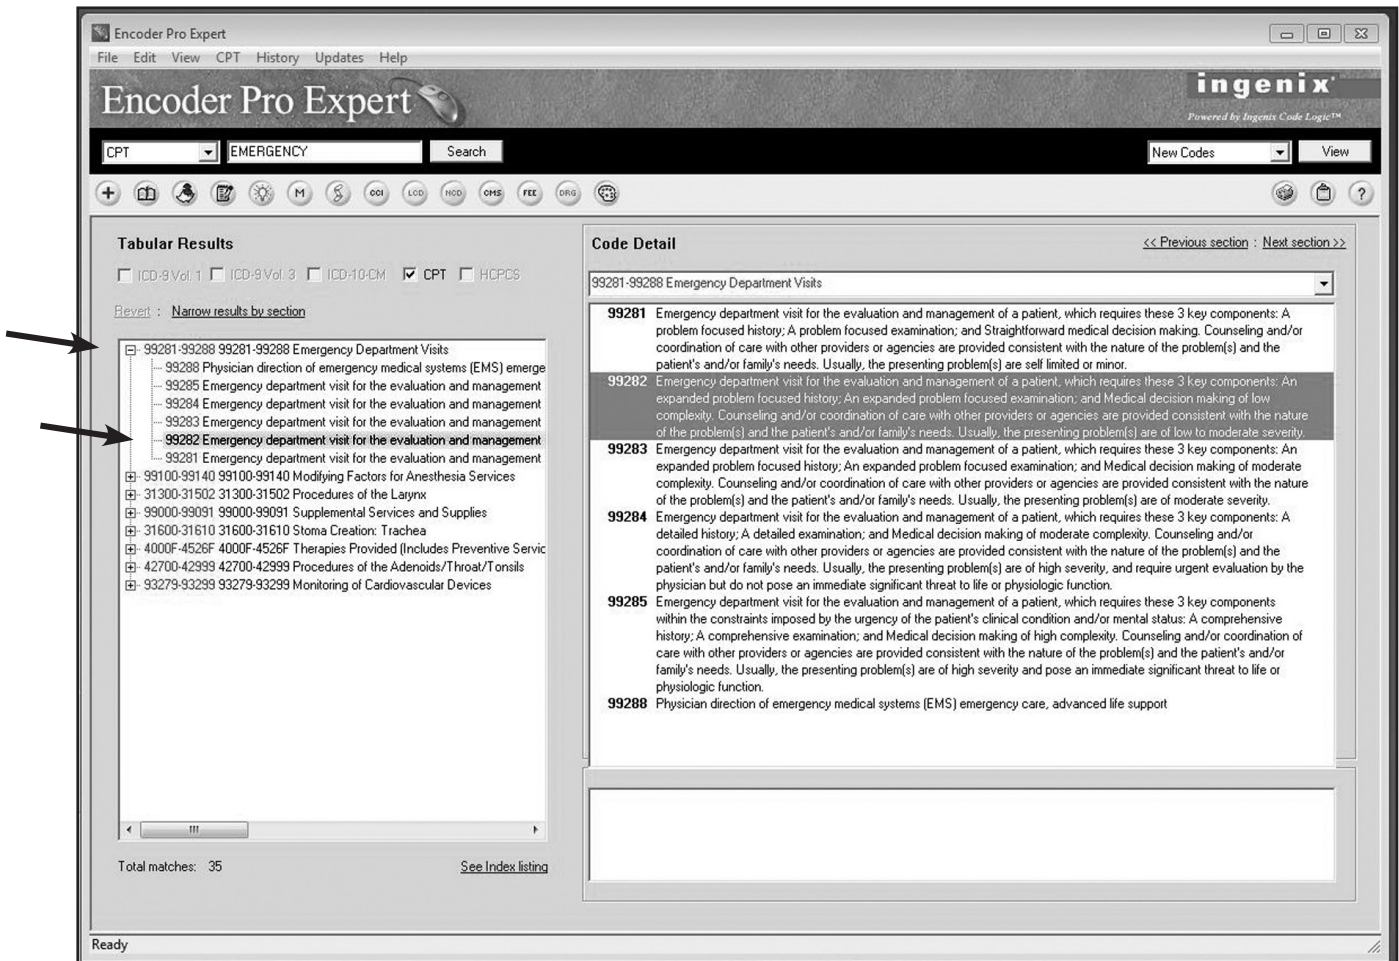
Encoder Pro Expert

File Edit View CPT History Updates Help

Encoder Pro Expert

ingenix

Powered by Ingenix Code Logic™

CPT | EMERGENCY | Search

New Codes | View

M OCI LCD NCD OMS FEE DRG

Tabular Results

ICD-9 Vol. 1 ICD-9 Vol. 3 ICD-10-CM CPT HCPCS

Revert : Narrow results by section

99281-99288 99281-99288 Emergency Department Visits
99288 Physician direction of emergency medical systems (EMS) emerge
99285 Emergency department visit for the evaluation and management
99284 Emergency department visit for the evaluation and management
99283 Emergency department visit for the evaluation and management
99282 Emergency department visit for the evaluation and management
99281 Emergency department visit for the evaluation and management
99100-99140 99100-99140 Modifying Factors for Anesthesia Services
31300-31502 31300-31502 Procedures of the Larynx
99000-99091 99000-99091 Supplemental Services and Supplies
31600-31610 31600-31610 Stoma Creation: Trachea
4000F-4526F 4000F-4526F Therapies Provided (Includes Preventive Servic
42700-42999 42700-42999 Procedures of the Adenoids/Throat/Tonsils
93279-93299 93279-93299 Monitoring of Cardiovascular Devices

Total matches: 35

See Index listing

Code Detail

<< Previous section : Next section >>

99281-99288 Emergency Department Visits

99281 Emergency department visit for the evaluation and management of a patient, which requires these 3 key components: A problem focused history; A problem focused examination; and Straightforward medical decision making. Counseling and/or coordination of care with other providers or agencies are provided consistent with the nature of the problem(s) and the patient's and/or family's needs. Usually, the presenting problem(s) are self limited or minor.

99282 Emergency department visit for the evaluation and management of a patient, which requires these 3 key components: An expanded problem focused history; An expanded problem focused examination; and Medical decision making of low complexity. Counseling and/or coordination of care with other providers or agencies are provided consistent with the nature of the problem(s) and the patient's and/or family's needs. Usually, the presenting problem(s) are of low to moderate severity.

99283 Emergency department visit for the evaluation and management of a patient, which requires these 3 key components: An expanded problem focused history; An expanded problem focused examination; and Medical decision making of moderate complexity. Counseling and/or coordination of care with other providers or agencies are provided consistent with the nature of the problem(s) and the patient's and/or family's needs. Usually, the presenting problem(s) are of moderate severity.

99284 Emergency department visit for the evaluation and management of a patient, which requires these 3 key components: A detailed history; A detailed examination; and Medical decision making of moderate complexity. Counseling and/or coordination of care with other providers or agencies are provided consistent with the nature of the problem(s) and the patient's and/or family's needs. Usually, the presenting problem(s) are of high severity, and require urgent evaluation by the physician but do not pose an immediate significant threat to life or physiologic function.

99285 Emergency department visit for the evaluation and management of a patient, which requires these 3 key components within the constraints imposed by the urgency of the patient's clinical condition and/or mental status: A comprehensive history; A comprehensive examination; and Medical decision making of high complexity. Counseling and/or coordination of care with other providers or agencies are provided consistent with the nature of the problem(s) and the patient's and/or family's needs. Usually, the presenting problem(s) are of high severity and pose an immediate significant threat to life or physiologic function.

99288 Physician direction of emergency medical systems (EMS) emergency care, advanced life support

Ready